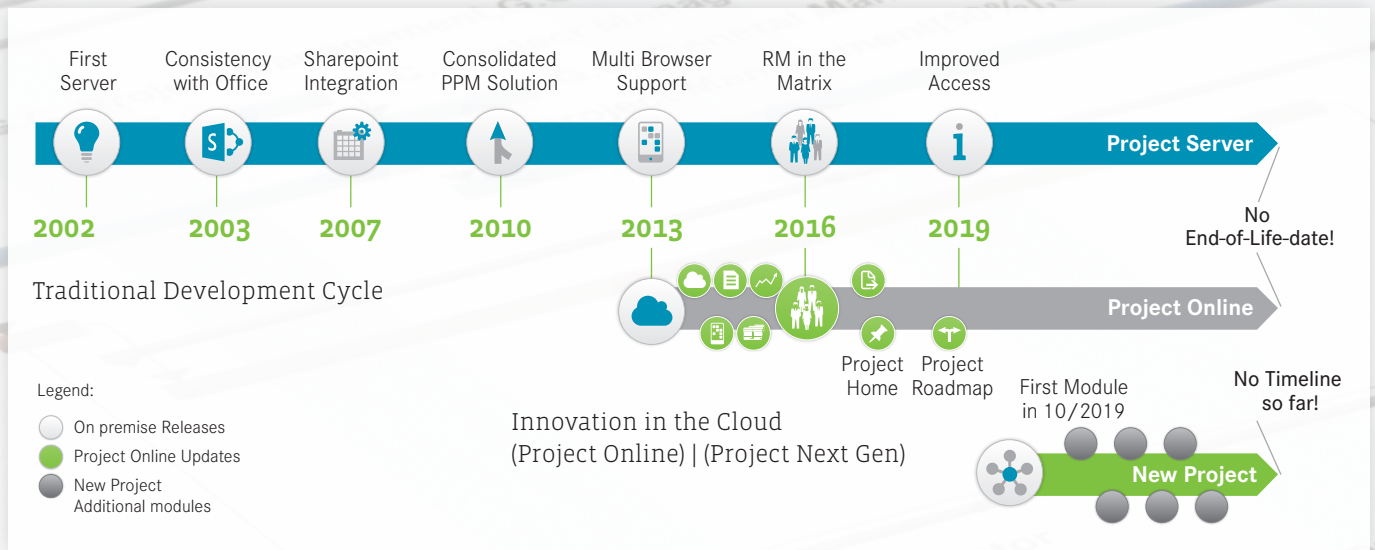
First Server

Consistency with Office

Sharepoint Integration

Consolidated PPM Solution

Multi Browser Support

RM in the Matrix

Improved Access

Project Server

2002

2003

2007

2010

2013

2016

2019

No End-of-Life-date!

Traditional Development Cycle

Project Online

Project Home

Project Roadmap

First Module in 10/2019

No Timeline so far!

Legend:

On premise Releases

Project Online Updates

New Project Additional modules

Innovation in the Cloud (Project Online) | (Project Next Gen)

New Project